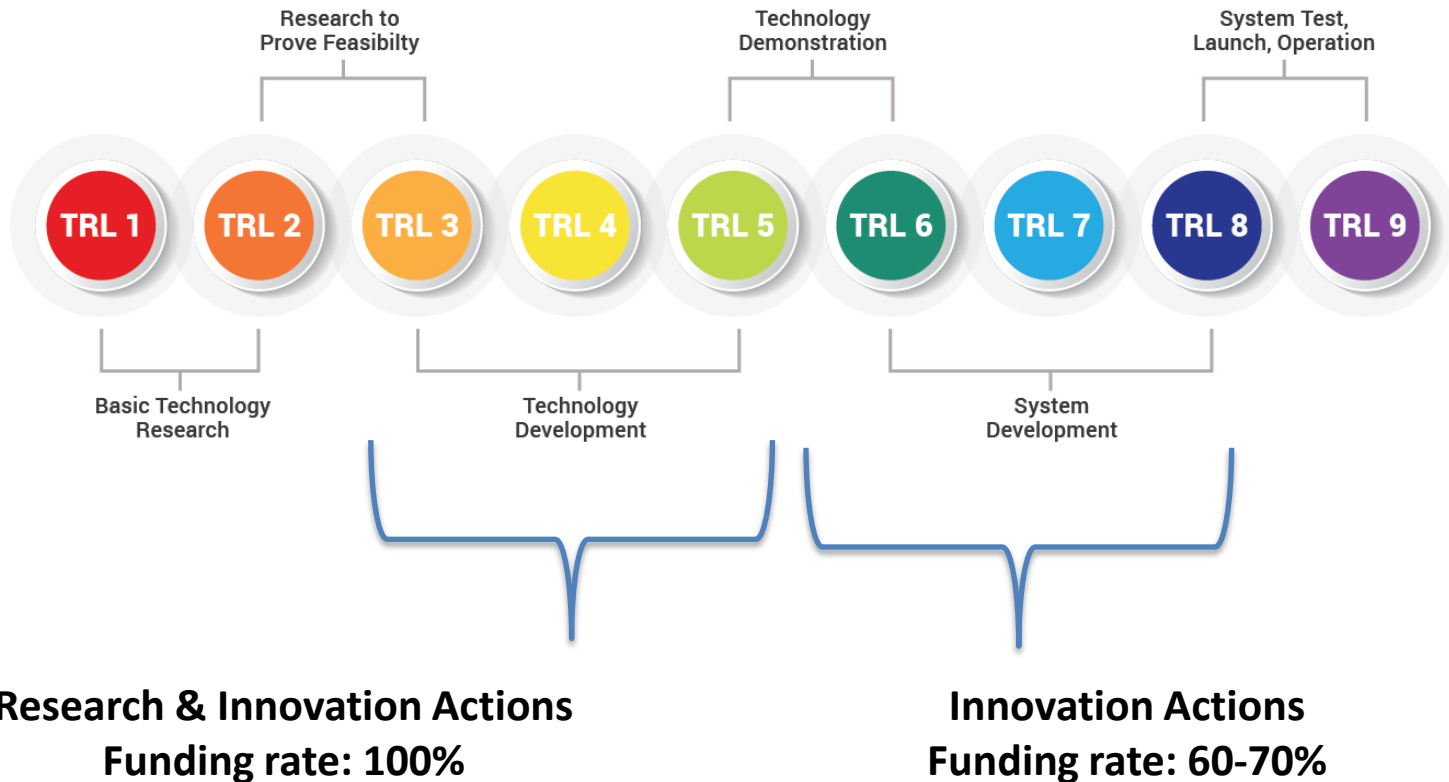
Research to Prove Feasibilty

Technology Demonstration

System Test, Launch, Operation

TRL 1

TRL 2

TRL 3

TRL 4

TRL 5

TRL 6

TRL 7

TRL 8

TRL 9

Basic Technology Research

Technology Development

System Development

Research & Innovation Actions
Funding rate: 100%

Innovation Actions
Funding rate: 60-70%